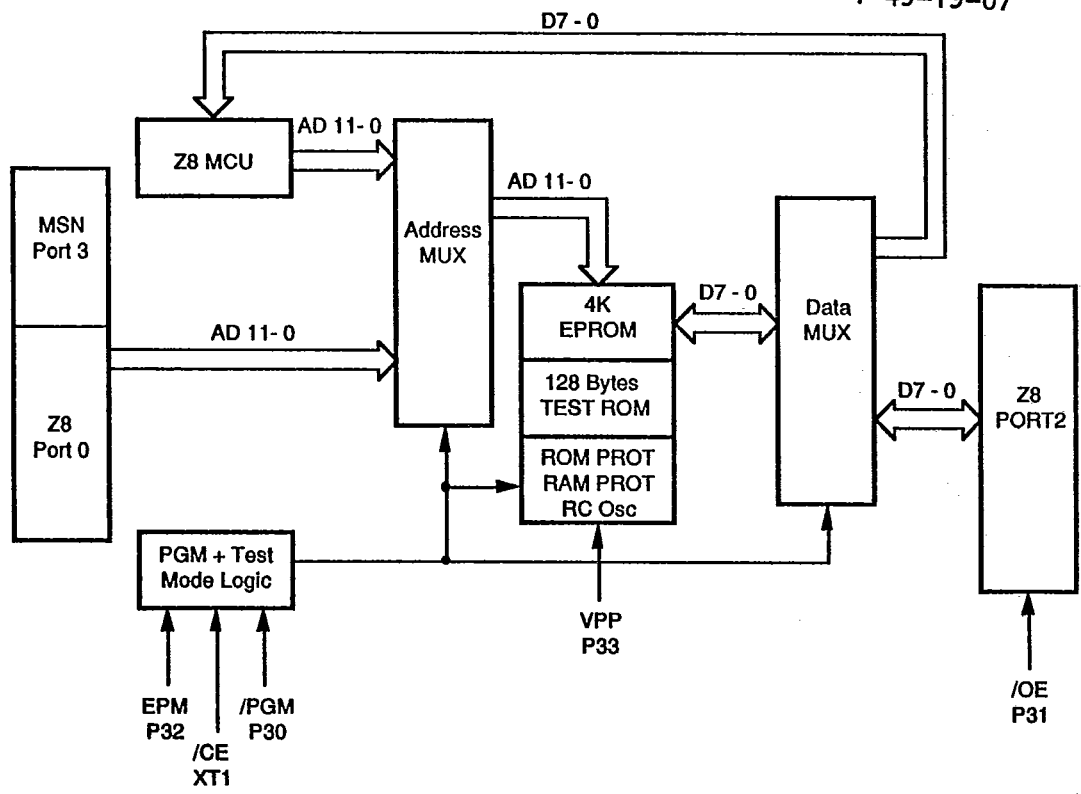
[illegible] 49-19-07

D7 - 0

Z8 MCU

AD 11- 0

MSN
Port 3

Address
MUX

AD 11- 0

AD 11- 0

Z8
Port 0

4K
EPROM

D7 - 0

128 Bytes
TEST ROM

ROM PROT
RAM PROT
RC Osc

Data
MUX

D7 - 0

Z8
PORT2

PGM + Test
Mode Logic

VPP
P33

EPM
P32

/CE
XT1

/PGM
P30

/OE
P31